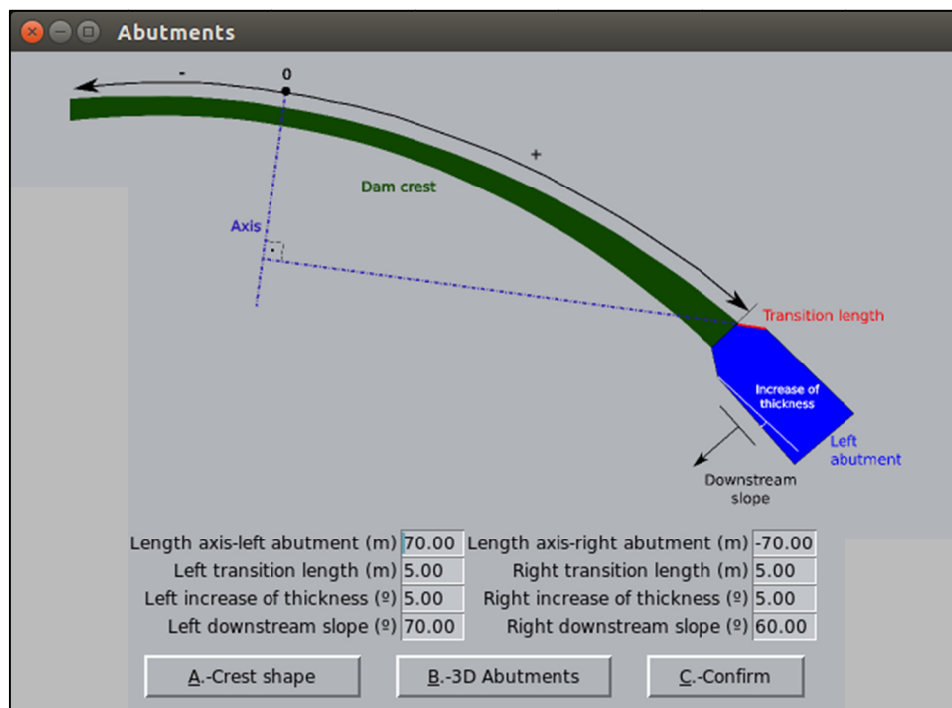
Abutments

-
0
+
Dam crest
Axis
Transition length
Increase of thickness
Left abutment
Downstream slope

Length axis-left abutment (m) 70.00
Length axis-right abutment (m) -70.00
Left transition length (m) 5.00
Right transition length (m) 5.00
Left increase of thickness (º) 5.00
Right increase of thickness (º) 5.00
Left downstream slope (º) 70.00
Right downstream slope (º) 60.00

A.-Crest shape
B.-3D Abutments
C.-Confirm